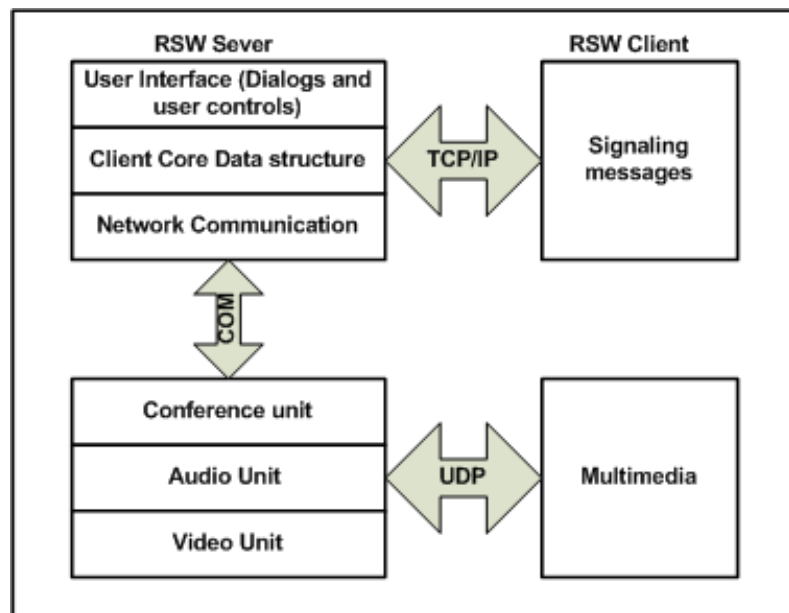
RSW Sever

RSW Client

User Interface (Dialogs and user controls)

Client Core Data structure

Network Communication

TCP/IP

Signaling messages

COM

Conference unit

Audio Unit

Video Unit

UDP

Multimedia